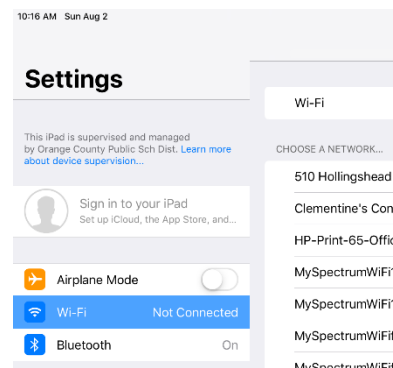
10:16 AM Sun Aug 2

Settings

This iPad is supervised and managed by Orange County Public Sch Dist. Learn more about device supervision...

Sign in to your iPad
Set up iCloud, the App Store, and...

Airplane Mode

Wi-Fi Not Connected

Bluetooth On

Wi-Fi

CHOOSE A NETWORK...

510 Hollingshead

Clementine's Con

HP-Print-65-Offic

MySpectrumWiFi

MySpectrumWiFi

MySpectrumWiFi

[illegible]